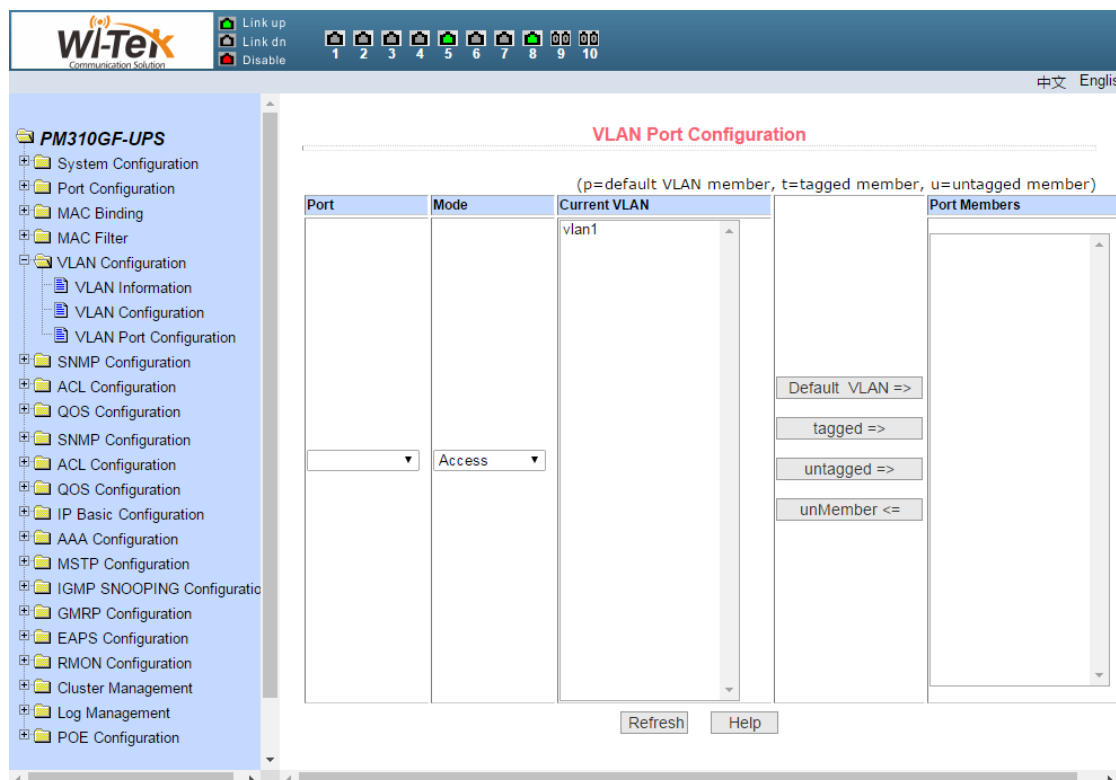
Wi-Tek
Communication Solution

Link up
Link dn
Disable

1 2 3 4 5 6 7 8 9 10

中文 Englis

PM310GF-UPS
System Configuration
Port Configuration
MAC Binding
MAC Filter
VLAN Configuration
VLAN Information
VLAN Configuration
VLAN Port Configuration
SNMP Configuration
ACL Configuration
QOS Configuration
SNMP Configuration
ACL Configuration
QOS Configuration
IP Basic Configuration
AAA Configuration
MSTP Configuration
IGMP SNOOPING Configuratio
GMRP Configuration
EAPS Configuration
RMON Configuration
Cluster Management
Log Management
POE Configuration

VLAN Port Configuration

(p=default VLAN member, t=tagged member, u=untagged member)

| Port | Mode | Current VLAN | | Port Members |
|---|---|---|---|---|
| | Access | vlan1 | Default VLAN => tagged => untagged => unMember <= | |

Refresh Help